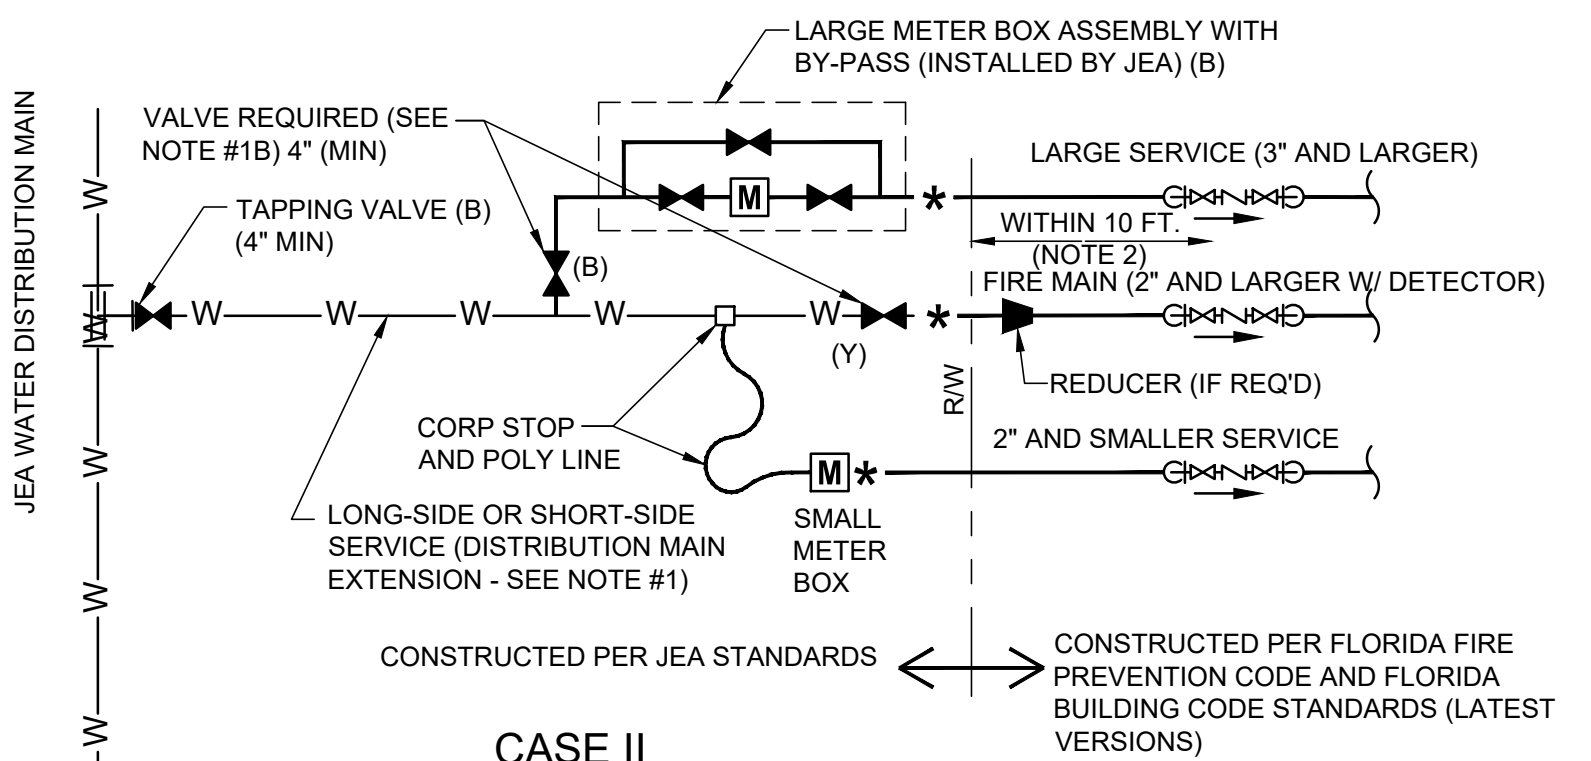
JEA WATER DISTRIBUTION MAIN

W

W

W

W

W

LARGE METER BOX ASSEMBLY WITH BY-PASS (INSTALLED BY JEA) (B)

VALVE REQUIRED (SEE NOTE #1B) 4" (MIN)

TAPPING VALVE (B) (4" MIN)

M

*

LARGE SERVICE (3" AND LARGER)

WITHIN 10 FT. (NOTE 2)

(B)

W W W W W

*

FIRE MAIN (2" AND LARGER W/ DETECTOR)

(Y)

R/W

REDUCER (IF REQ'D)

CORP STOP AND POLY LINE

M

*

2" AND SMALLER SERVICE

LONG-SIDE OR SHORT-SIDE SERVICE (DISTRIBUTION MAIN EXTENSION - SEE NOTE #1)

SMALL METER BOX

CONSTRUCTED PER JEA STANDARDS

CONSTRUCTED PER FLORIDA FIRE PREVENTION CODE AND FLORIDA BUILDING CODE STANDARDS (LATEST VERSIONS)

CASE II